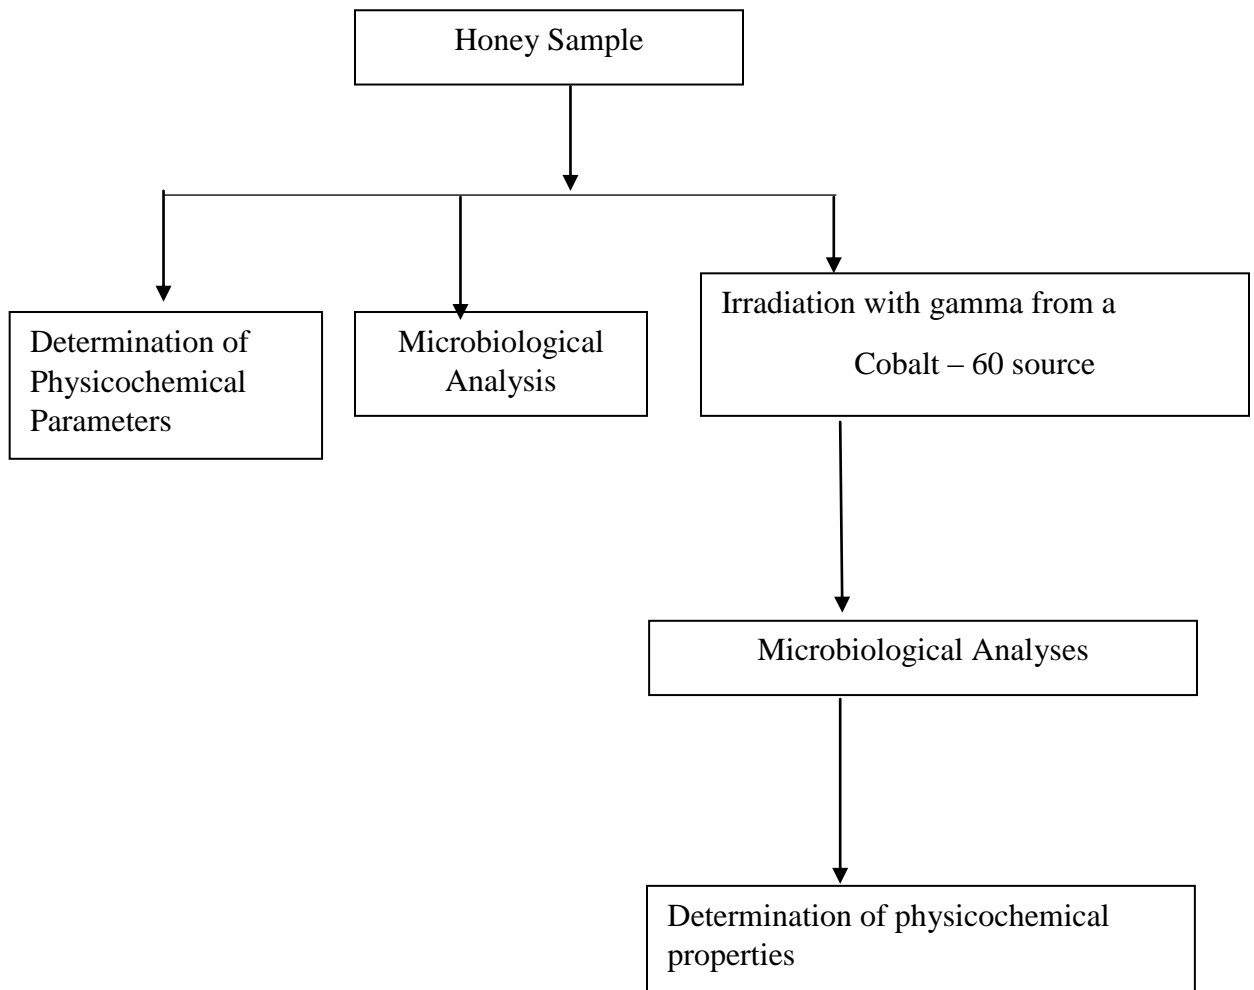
Honey Sample

Determination of Physicochemical Parameters

Microbiological Analysis

Irradiation with gamma from a Cobalt – 60 source

Microbiological Analyses

Determination of physicochemical properties